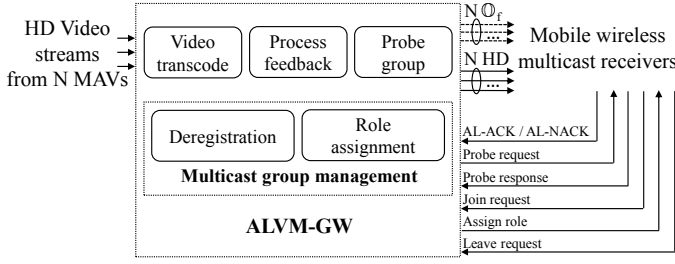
HD Video streams from N MAVs

Video transcode

Process feedback

Probe group

Deregistration

Role assignment

Multicast group management

ALVM-GW

N $\mathbb{O}_f$

N HD

Mobile wireless multicast receivers

AL-ACK / AL-NACK

Probe request

Probe response

Join request

Assign role

Leave request